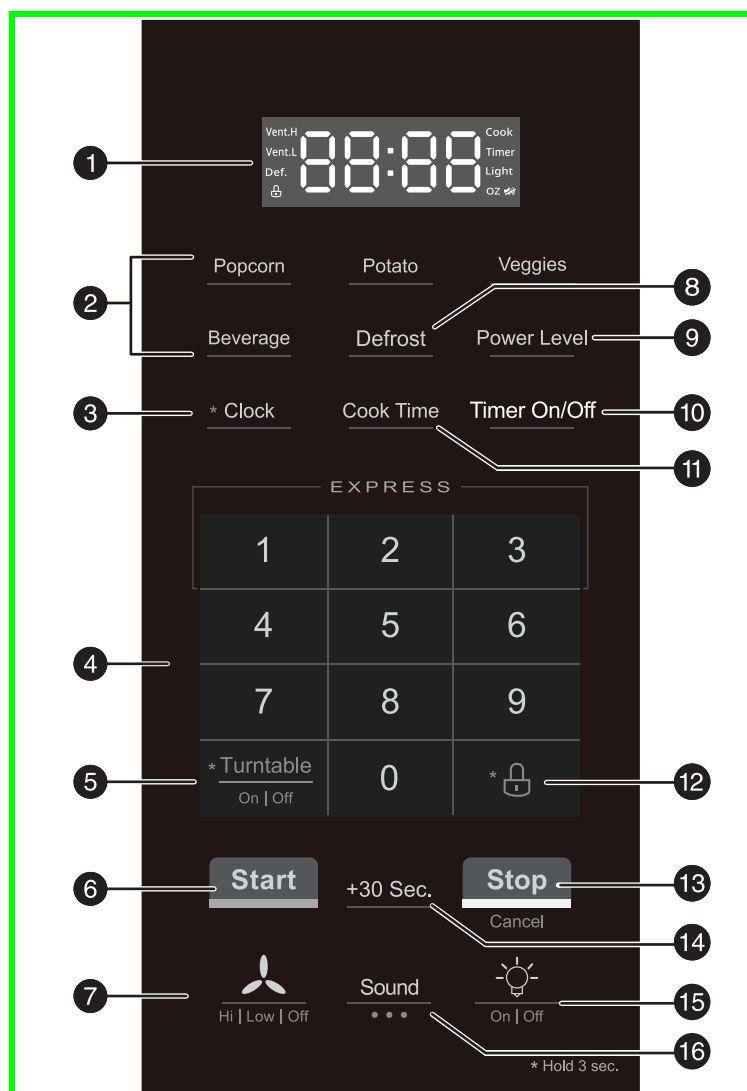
1
Vent.H
Vent.L
Def.
88:88
Cook
Timer
Light
OZ

2
Popcorn
Potato
Veggies
8
Beverage
Defrost
Power Level
9

3
* Clock
Cook Time
Timer On/Off
10
11

EXPRESS

| 1 | 2 | 3 |
|---|---|---|
| 4 | 5 | 6 |
| 7 | 8 | 9 |
| * Turntable On \| Off | 0 | * |

4
5
12

6
Start
+30 Sec.
Stop
Cancel
13
14

7
Hi | Low | Off
Sound
• • •
On | Off
15
16
* Hold 3 sec.